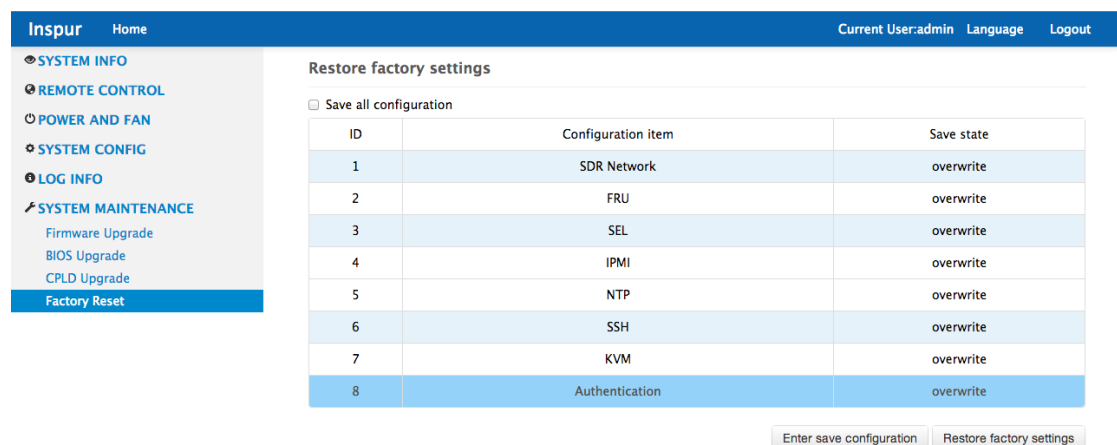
Inspur Home

Current User:admin Language Logout

SYSTEM INFO
REMOTE CONTROL
POWER AND FAN
SYSTEM CONFIG
LOG INFO
SYSTEM MAINTENANCE
Firmware Upgrade
BIOS Upgrade
CPLD Upgrade
Factory Reset

Restore factory settings

Save all configuration

| ID | Configuration item | Save state |
|---|---|---|
| 1 | SDR Network | overwrite |
| 2 | FRU | overwrite |
| 3 | SEL | overwrite |
| 4 | IPMI | overwrite |
| 5 | NTP | overwrite |
| 6 | SSH | overwrite |
| 7 | KVM | overwrite |
| 8 | Authentication | overwrite |

Enter save configuration Restore factory settings